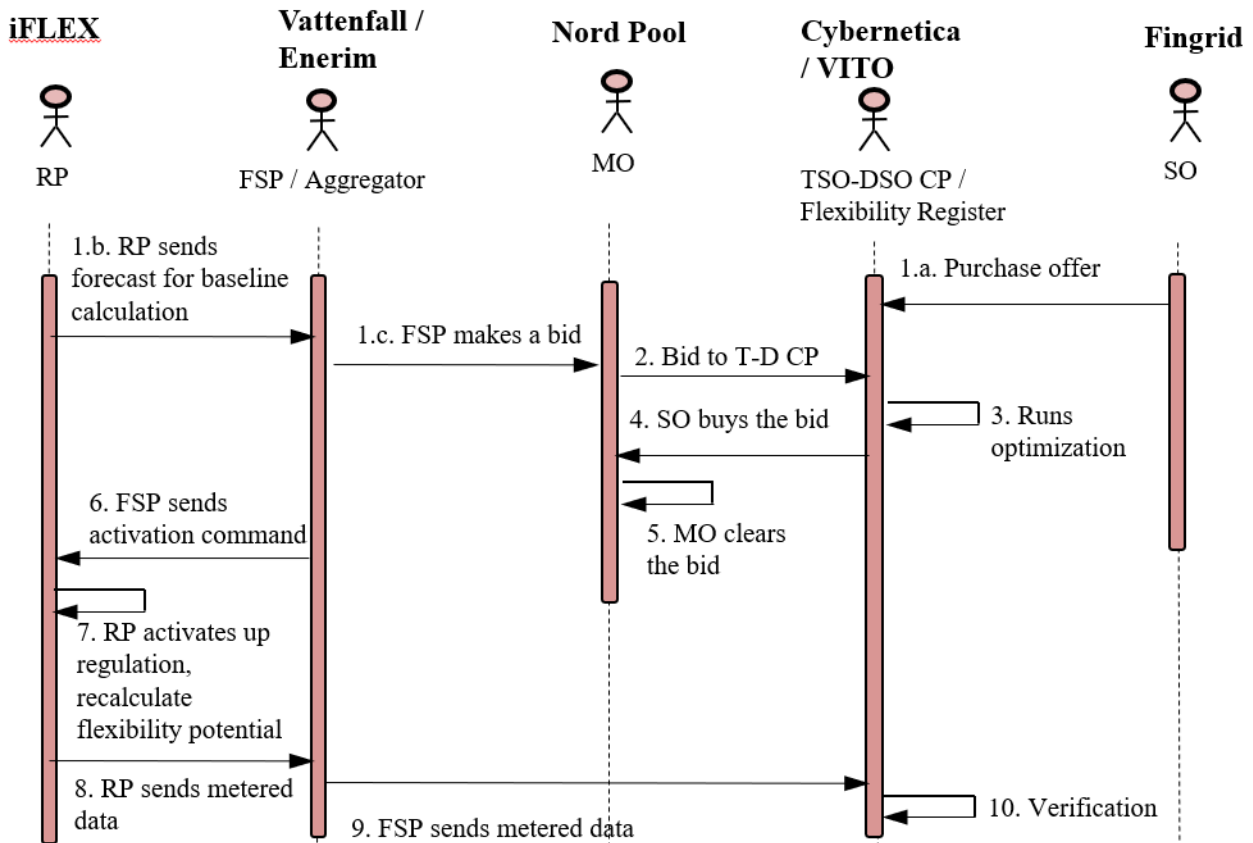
iFLEX

RP

Vattenfall / Enerim

FSP / Aggregator

Nord Pool

MO

Cybernetica / VITO

TSO-DSO CP / Flexibility Register

Fingrid

SO

1.b. RP sends forecast for baseline calculation

1.a. Purchase offer

1.c. FSP makes a bid

2. Bid to T-D CP

3. Runs optimization

4. SO buys the bid

6. FSP sends activation command

5. MO clears the bid

7. RP activates up regulation, recalculate flexibility potential

8. RP sends metered data

10. Verification

9. FSP sends metered data